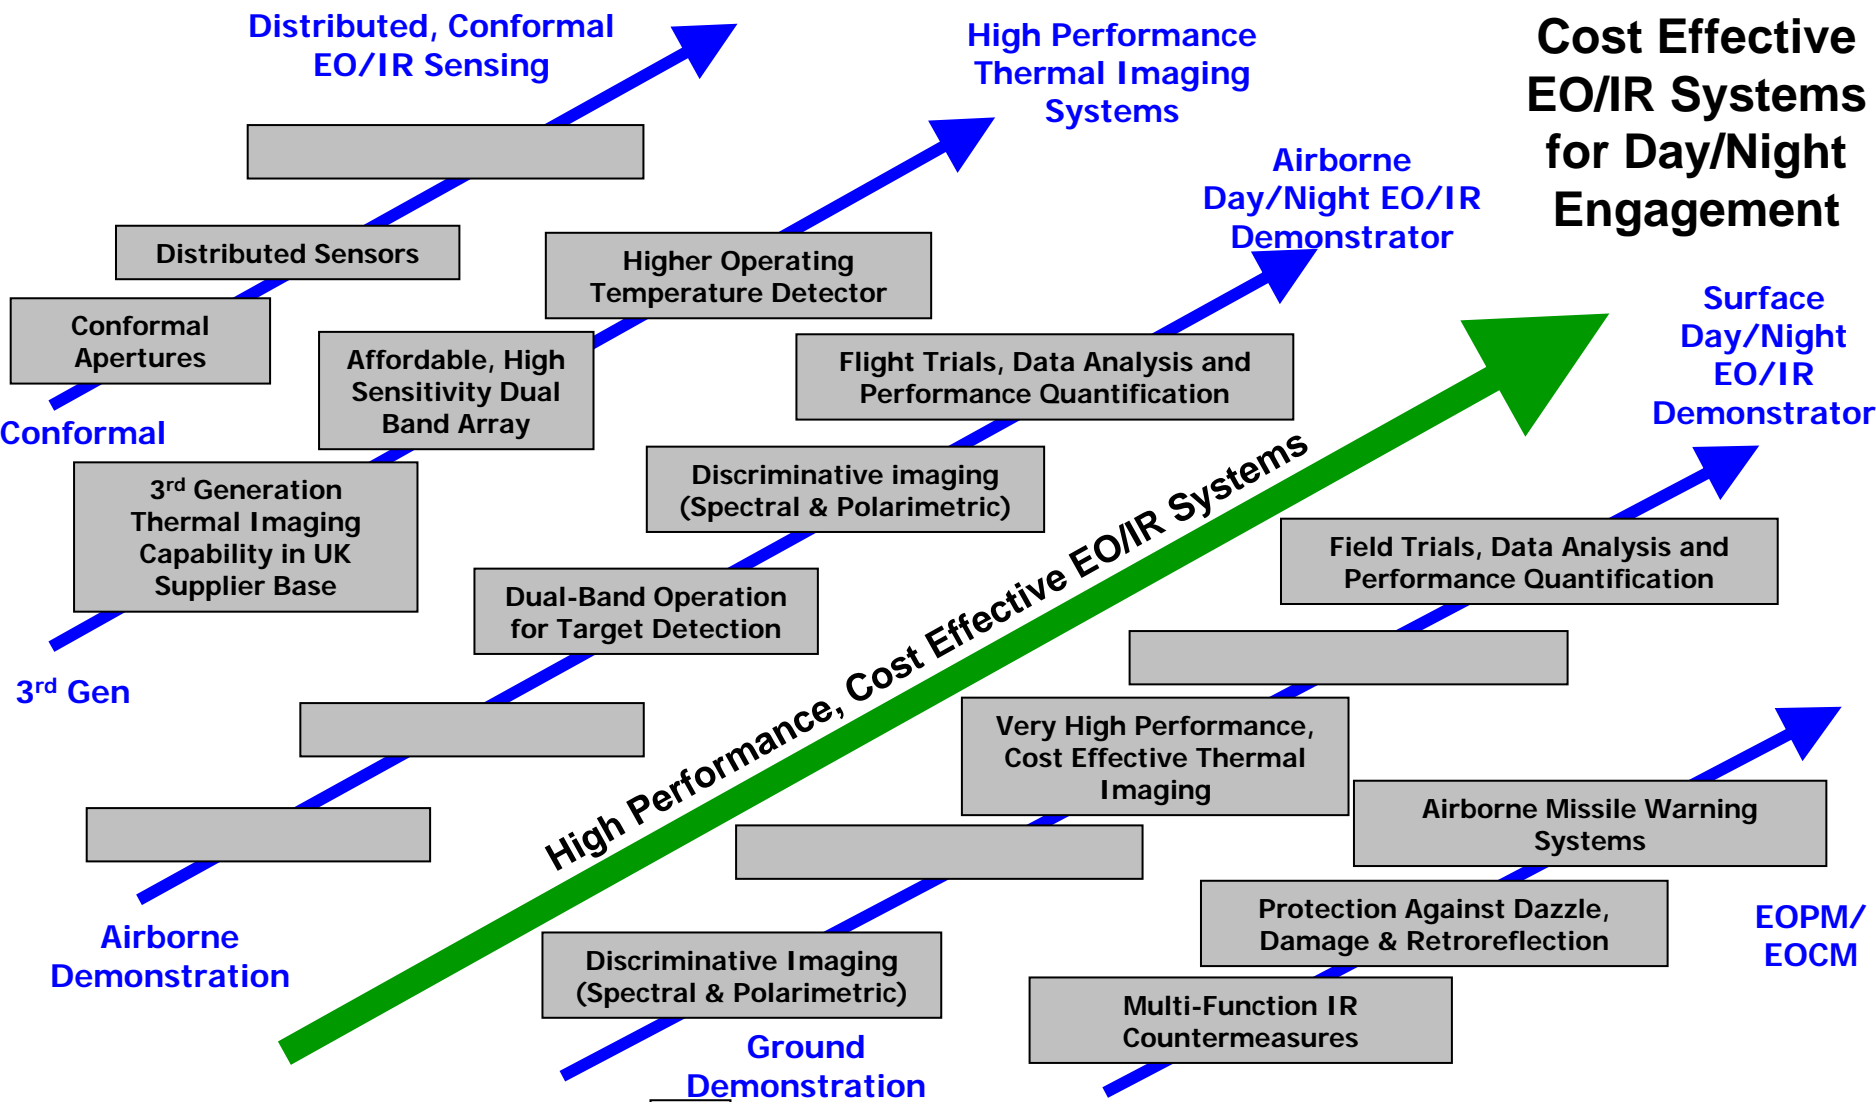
Distributed, Conformal EO/IR Sensing

High Performance Thermal Imaging Systems

Cost Effective EO/IR Systems for Day/Night Engagement

Airborne Day/Night EO/IR Demonstrator

Distributed Sensors

Higher Operating Temperature Detector

Conformal Apertures

Affordable, High Sensitivity Dual Band Array

Flight Trials, Data Analysis and Performance Quantification

Surface Day/Night EO/IR Demonstrator

Conformal

Discriminative imaging (Spectral & Polarimetric)

3$^{rd}$ Generation Thermal Imaging Capability in UK Supplier Base

High Performance, Cost Effective EO/IR Systems

Field Trials, Data Analysis and Performance Quantification

Dual-Band Operation for Target Detection

3$^{rd}$ Gen

Very High Performance, Cost Effective Thermal Imaging

Airborne Missile Warning Systems

Protection Against Dazzle, Damage & Retroreflection

EOPM/ EOCM

Airborne Demonstration

Discriminative Imaging (Spectral & Polarimetric)

Multi-Function IR Countermeasures

Ground Demonstration